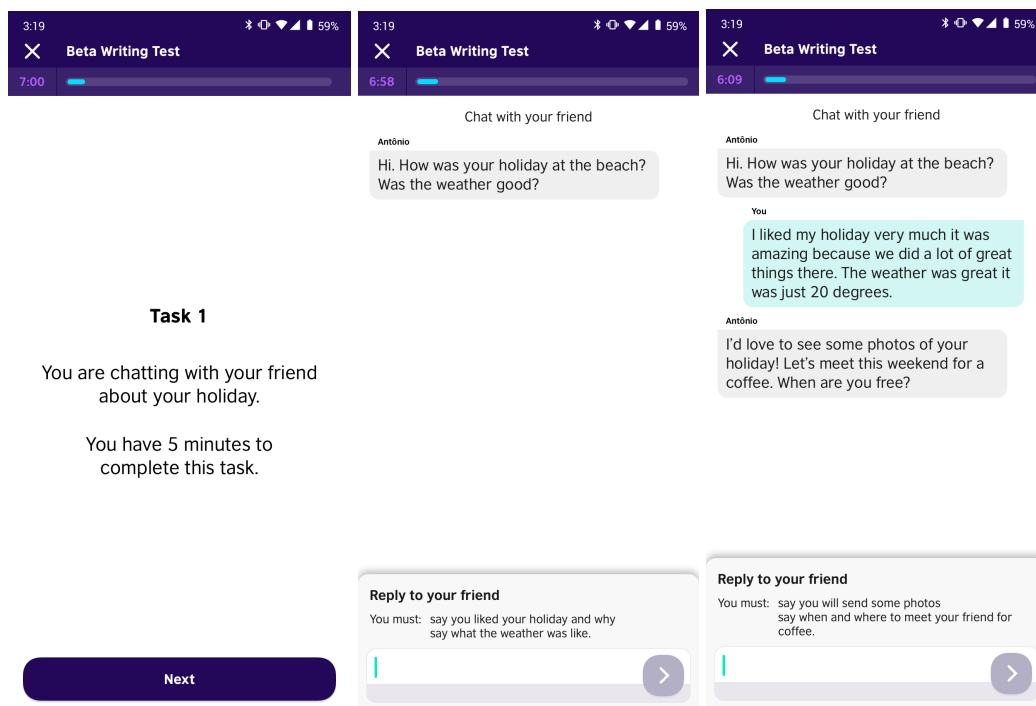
3:19
59%
Beta Writing Test
7:00

Task 1

You are chatting with your friend about your holiday.

You have 5 minutes to complete this task.

Next

3:19
59%
Beta Writing Test
6:58

Chat with your friend

Antônio
Hi. How was your holiday at the beach? Was the weather good?

Reply to your friend
You must: say you liked your holiday and why
say what the weather was like.

3:19
59%
Beta Writing Test
6:09

Chat with your friend

Antônio
Hi. How was your holiday at the beach? Was the weather good?

You
I liked my holiday very much it was amazing because we did a lot of great things there. The weather was great it was just 20 degrees.

Antônio
I'd love to see some photos of your holiday! Let's meet this weekend for a coffee. When are you free?

Reply to your friend
You must: say you will send some photos
say when and where to meet your friend for coffee.